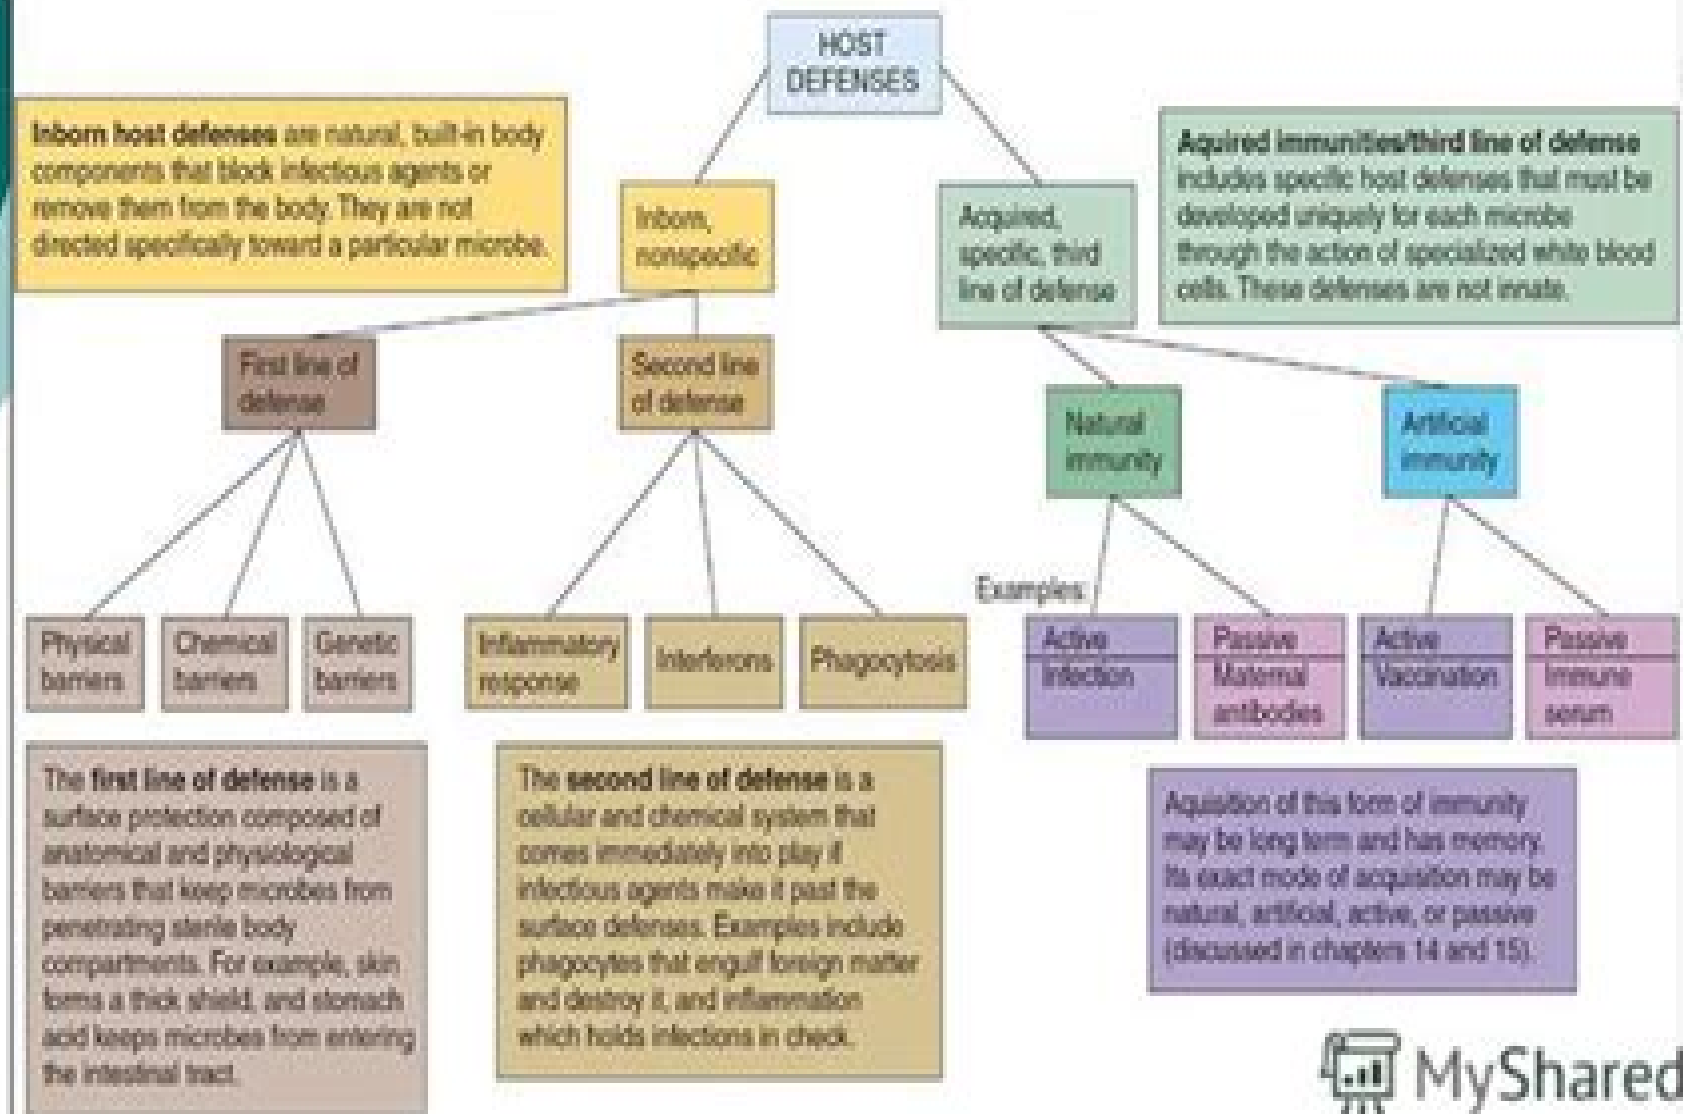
HOST DEFENSES

Inborn host defenses are natural, built-in body components that block infectious agents or remove them from the body. They are not directed specifically toward a particular microbe.

Inborn, nonspecific

Acquired, specific, third line of defense

Aquired immunities/third line of defense includes specific host defenses that must be developed uniquely for each microbe through the action of specialized white blood cells. These defenses are not innate.

First line of defense

Second line of defense

Natural immunity

Artificial immunity

Examples

Physical barriers

Chemical barriers

Genetic barriers

Inflammatory response

Interferons

Phagocytosis

Active Infection

Passive Maternal antibodies

Active Vaccination

Passive Immune serum

The first line of defense is a surface protection composed of anatomical and physiological barriers that keep microbes from penetrating sterile body compartments. For example, skin forms a thick shield, and stomach acid keeps microbes from entering the intestinal tract.

The second line of defense is a cellular and chemical system that comes immediately into play if infectious agents make it past the surface defenses. Examples include phagocytes that engulf foreign matter and destroy it, and inflammation which holds infections in check.

Aquisition of this form of immunity may be long term and has memory. Its exact mode of acquisition may be natural, artificial, active, or passive (discussed in chapters 14 and 15).

MyShared